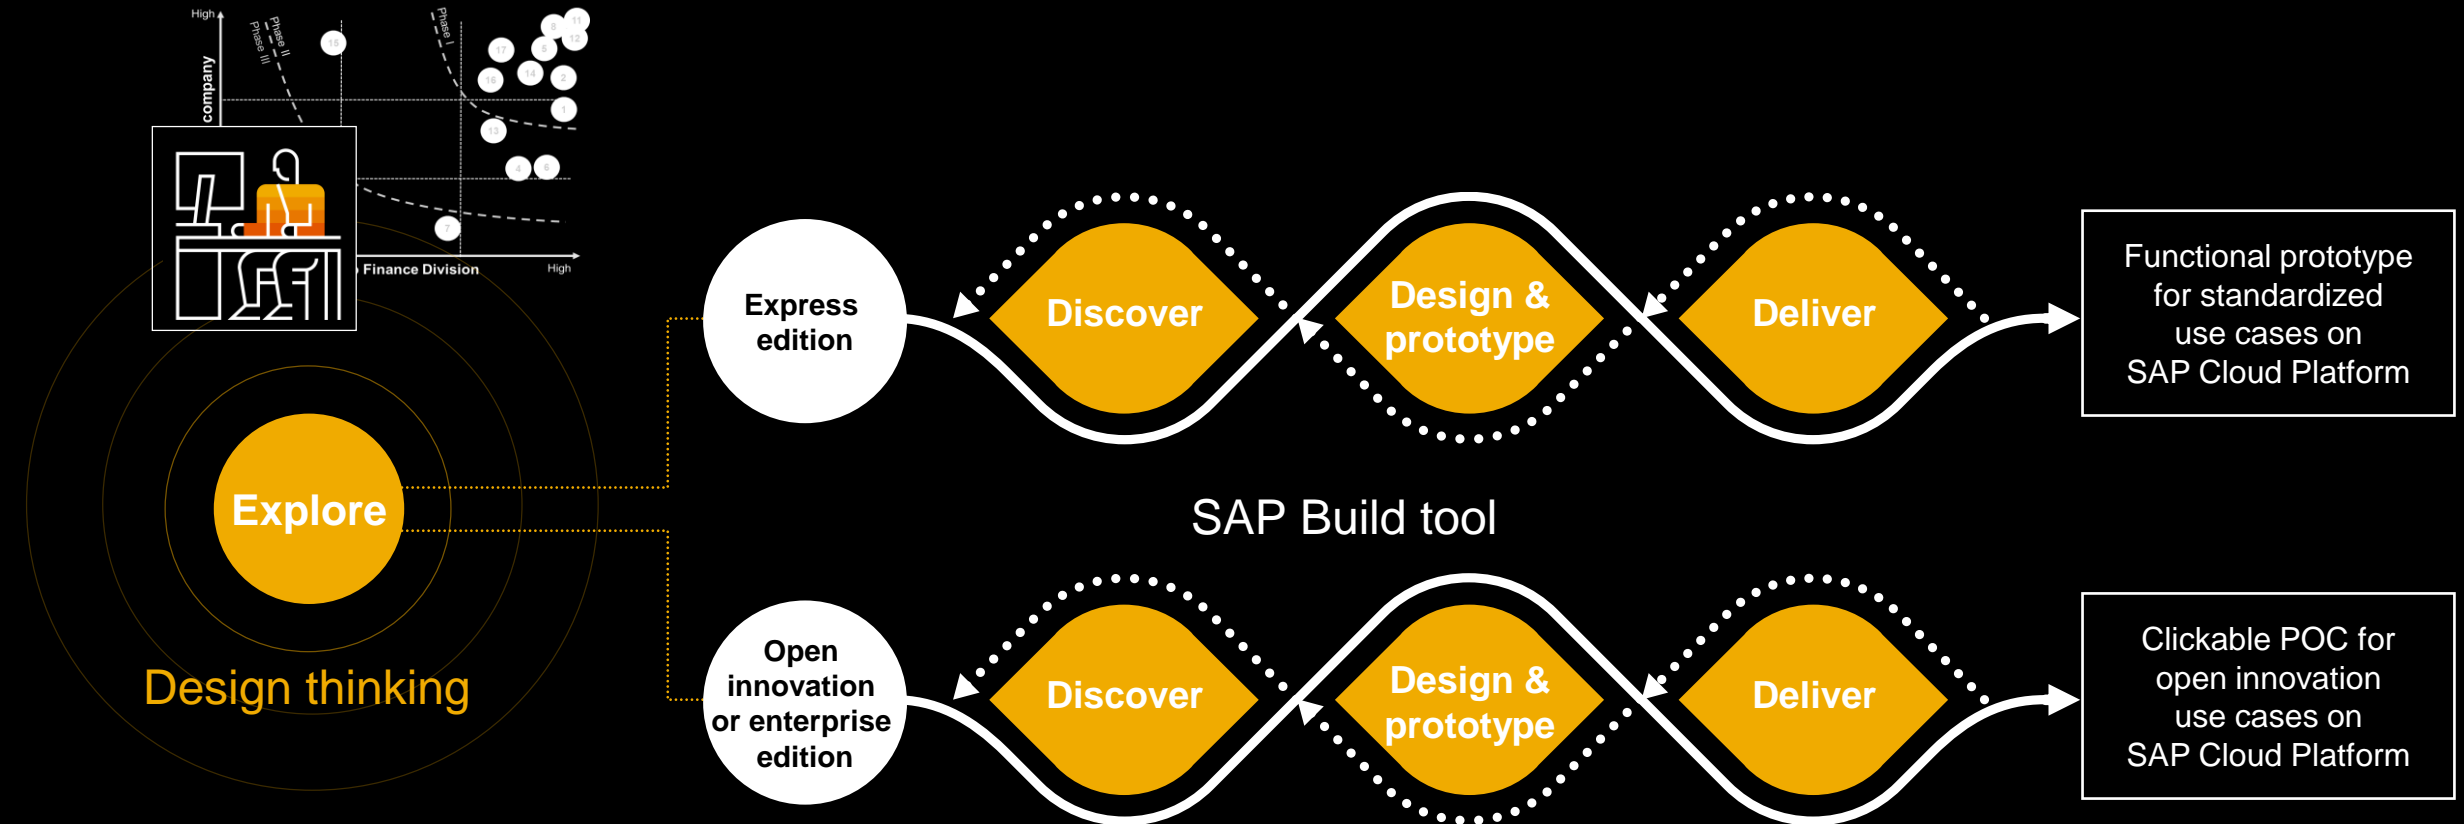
High

company

Phase III

Phase II

Phase I

Finance Division

High

Explore

Design thinking

Express edition

Discover

Design & prototype

Deliver

Functional prototype for standardized use cases on SAP Cloud Platform

SAP Build tool

Open innovation or enterprise edition

Discover

Design & prototype

Deliver

Clickable POC for open innovation use cases on SAP Cloud Platform